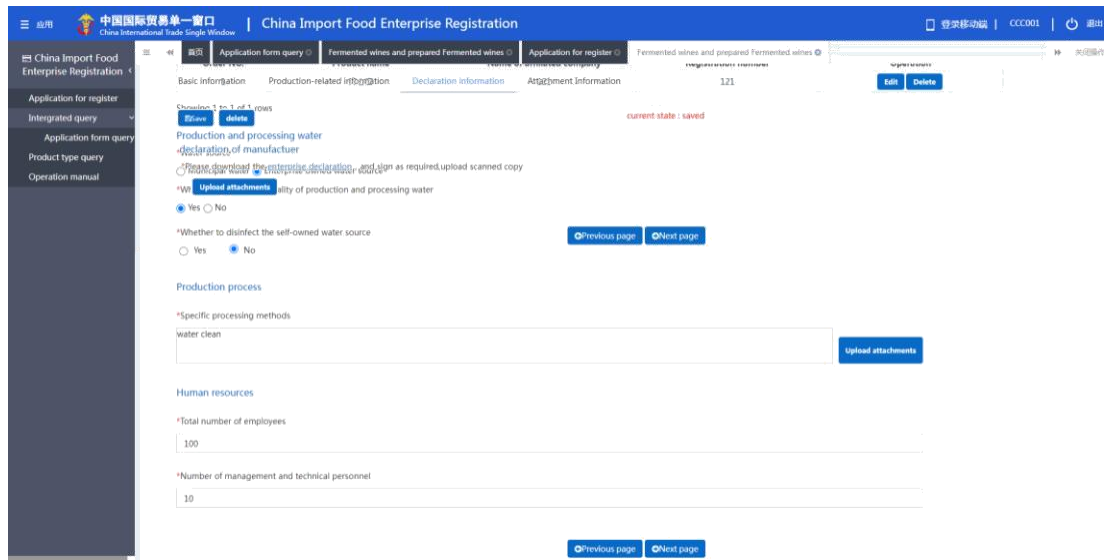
应用 中国国际贸易单一窗口 China International Trade Single Window | China Import Food Enterprise Registration

登录移动端 | CCC001 | 退出

China Import Food Enterprise Registration

Application for register
Intergrated query
Application form query
Product type query
Operation manual

首页 | Application form query | Fermented wines and prepared Fermented wines | Application for register | Fermented wines and prepared Fermented wines | 关闭操作

Order No. | Product name | Name of affiliated company | Registration number | Operation

121

Edit | Delete

Basic information | Production-related information | Declaration information | Attachment Information

Showing 1 to 1 of 1 rows

Save | delete

current state : saved

Production and processing water

declaration of manufactuer

*Water source

*Please download the enterprise declaration, and sign as required,upload scanned copy

Municipal water | Enterprise-owned water source

*Wh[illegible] Upload attachments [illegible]ality of production and processing water

Yes No

*Whether to disinfect the self-owned water source

Yes No

Previous page | Next page

Production process

*Specific processing methods

water clean

Upload attachments

Human resources

*Total number of employees

100

*Number of management and technical personnel

10

Previous page | Next page